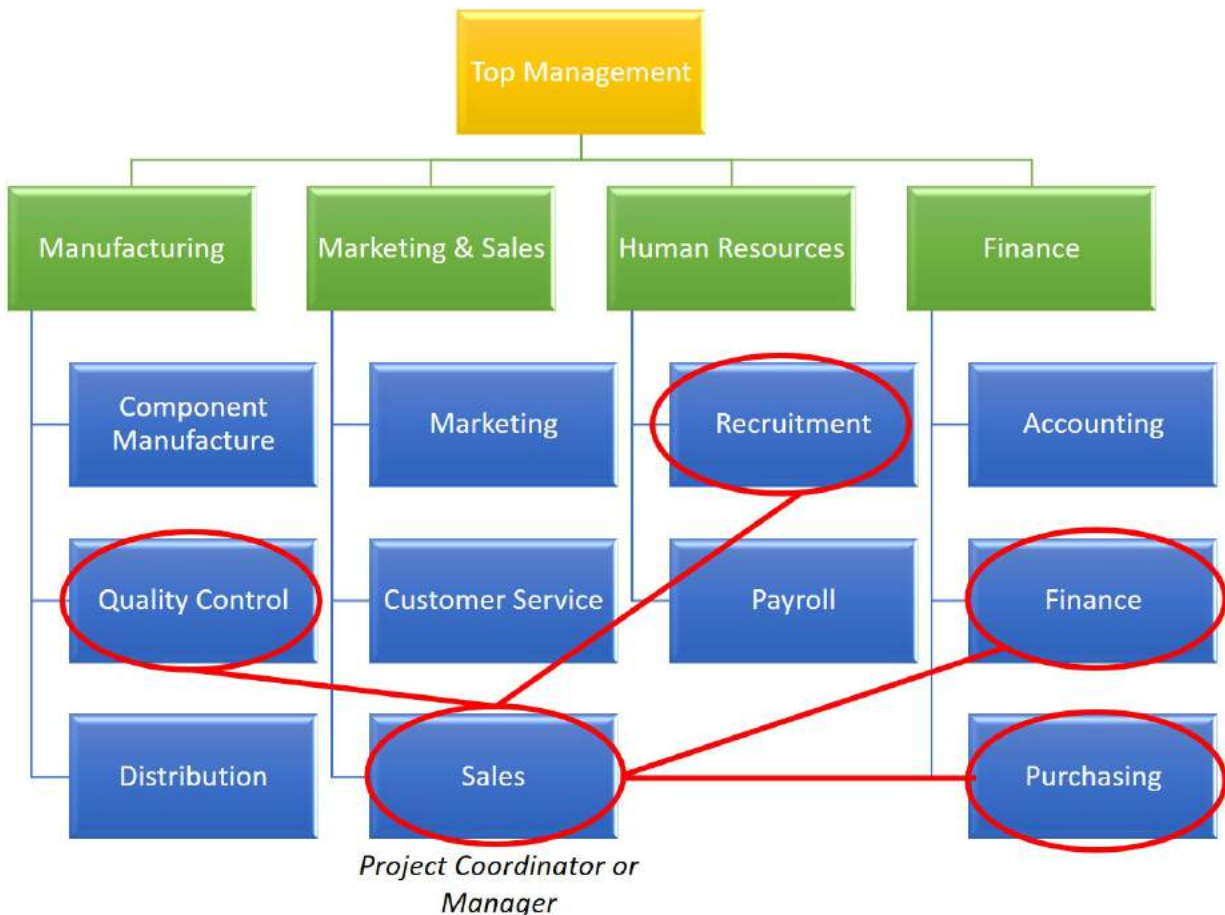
Top Management

Manufacturing

Marketing & Sales

Human Resources

Finance

Component Manufacture

Quality Control

Distribution

Marketing

Customer Service

Sales

Recruitment

Payroll

Accounting

Finance

Purchasing

*Project Coordinator or Manager*